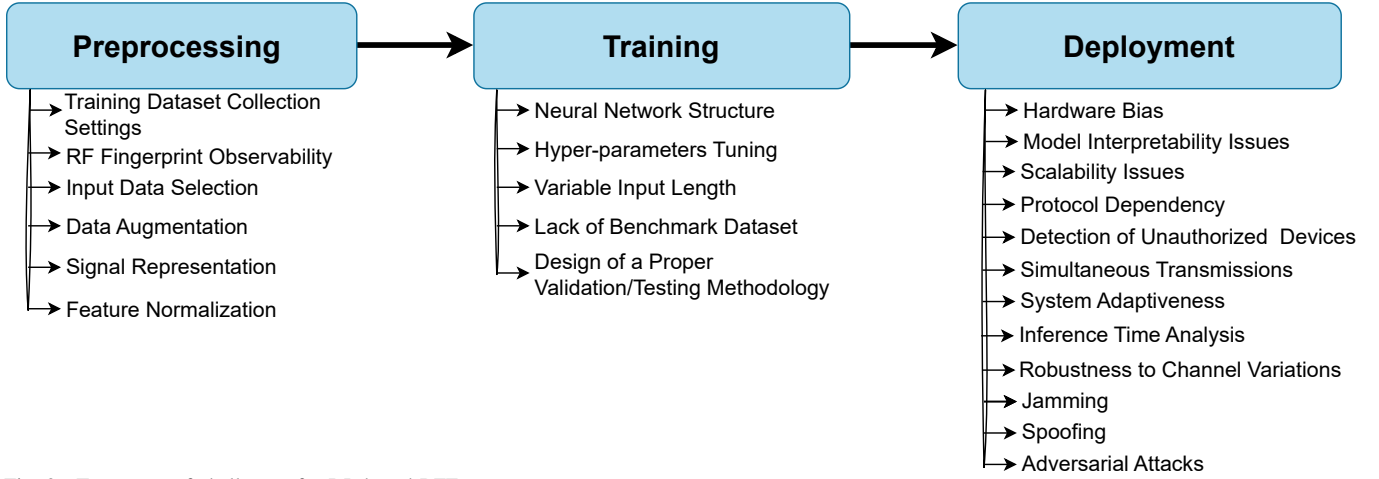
Preprocessing

Training Dataset Collection Settings
RF Fingerprint Observability
Input Data Selection
Data Augmentation
Signal Representation
Feature Normalization

Training

Neural Network Structure
Hyper-parameters Tuning
Variable Input Length
Lack of Benchmark Dataset
Design of a Proper Validation/Testing Methodology

Deployment

Hardware Bias
Model Interpretability Issues
Scalability Issues
Protocol Dependency
Detection of Unauthorized Devices
Simultaneous Transmissions
System Adaptiveness
Inference Time Analysis
Robustness to Channel Variations
Jamming
Spoofing
Adversarial Attacks

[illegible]